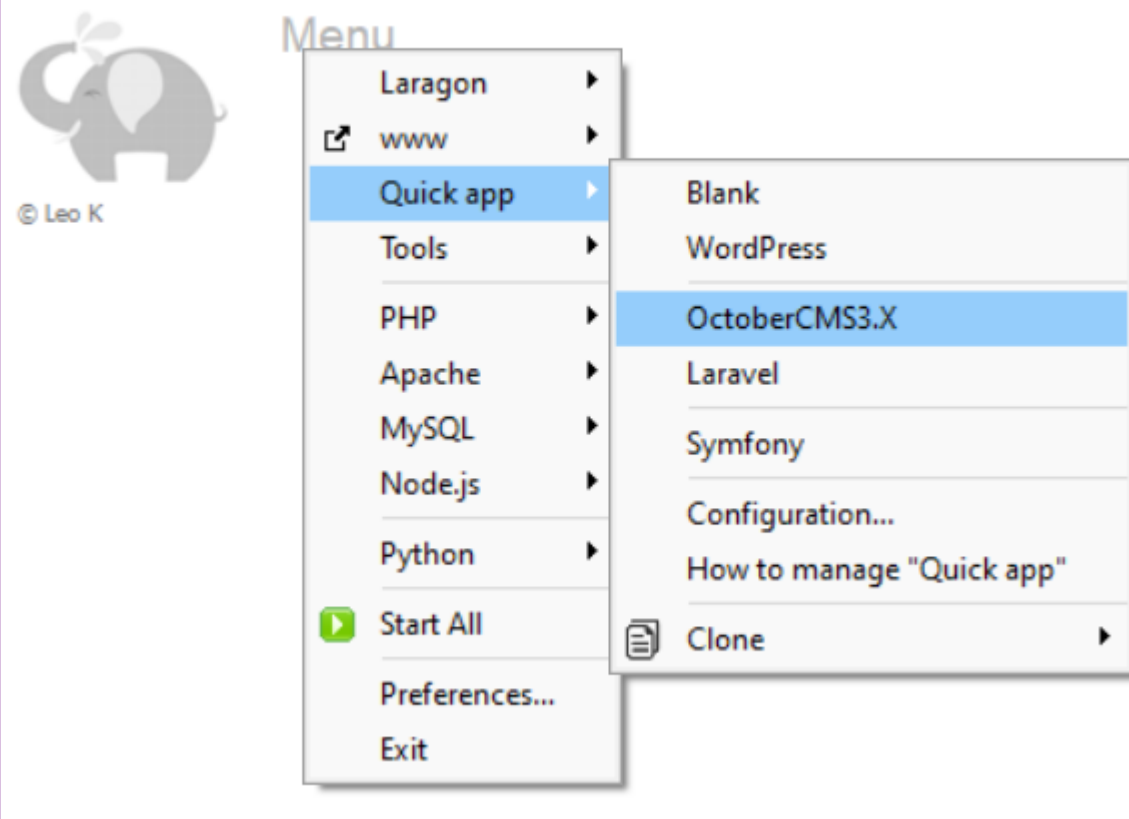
© Leo K

Menu

Laragon
www
Quick app
Tools
PHP
Apache
MySQL
Node.js
Python
Start All
Preferences...
Exit

Blank
WordPress
OctoberCMS3.X
Laravel
Symfony
Configuration...
How to manage "Quick app"
Clone